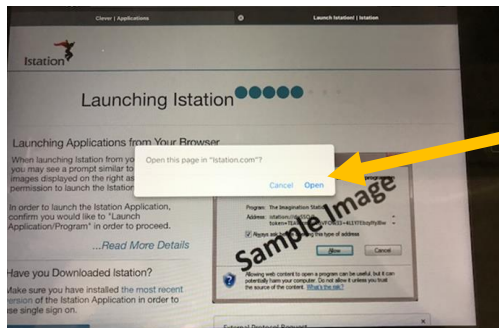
Clever | Applications

Launch Istation | Istation

Istation

Launching Istation

Launching Applications from Your Browser

When launching Istation from yo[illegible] you may see a prompt similar to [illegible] images displayed on the right as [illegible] permission to launch the Istation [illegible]

In order to launch the Istation Application, confirm you would like to "Launch Application/Program" in order to proceed.

...Read More Details

Have you Downloaded Istation?

Make sure you have installed the most recent version of the Istation Application in order to use single sign on.

Open this page in "Istation.com"?

Cancel Open

Program: The Imagination Statio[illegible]

Address: istation://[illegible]

Always ask before opening this type of address

Allow Cancel

Sample Image

Allowing web content to open a program can be useful, but it can potentially harm your computer. Do not allow it unless you trust the source of the content. What's the risk?

External Protocol Request